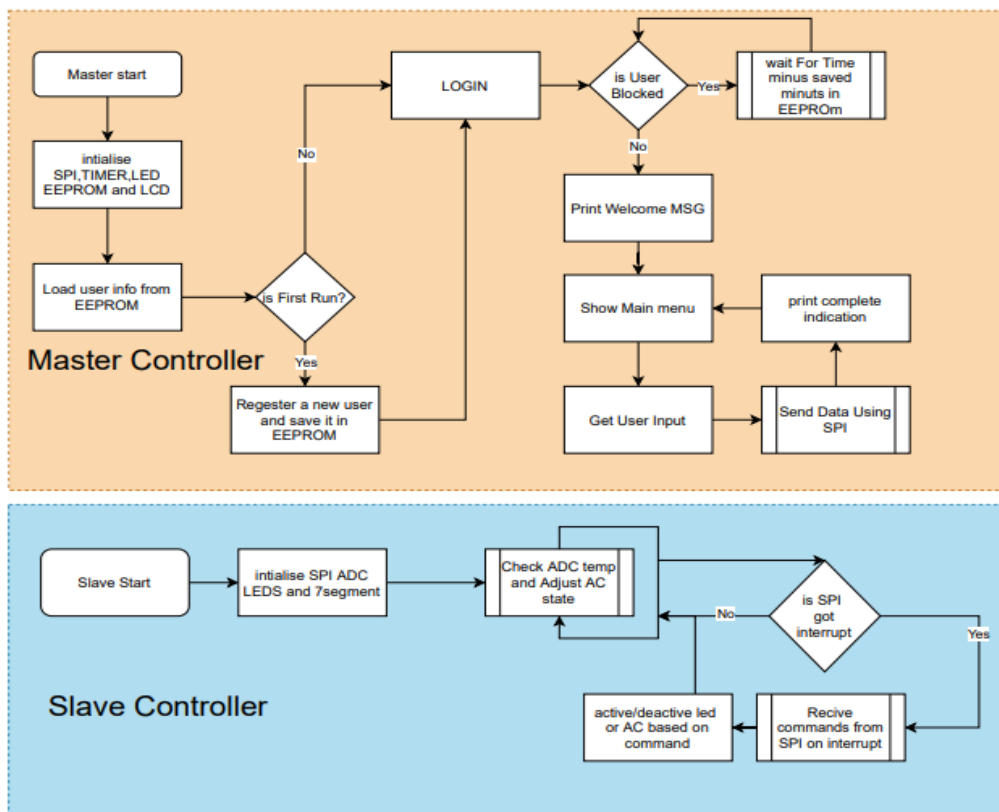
Master start

intialise SPI,TIMER,LED EEPROM and LCD

Load user info from EEPROM

is First Run?

No

Yes

Regester a new user and save it in EEPROM

LOGIN

is User Blocked

Yes

wait For Time minus saved minuts in EEPROm

No

Print Welcome MSG

Show Main menu

print complete indication

Get User Input

Send Data Using SPI

Master Controller

Slave Start

intialise SPI ADC LEDS and 7segment

Check ADC temp and Adjust AC state

is SPI got interrupt

No

Yes

active/deactive led or AC based on command

Recive commands from SPI on interrupt

Slave Controller